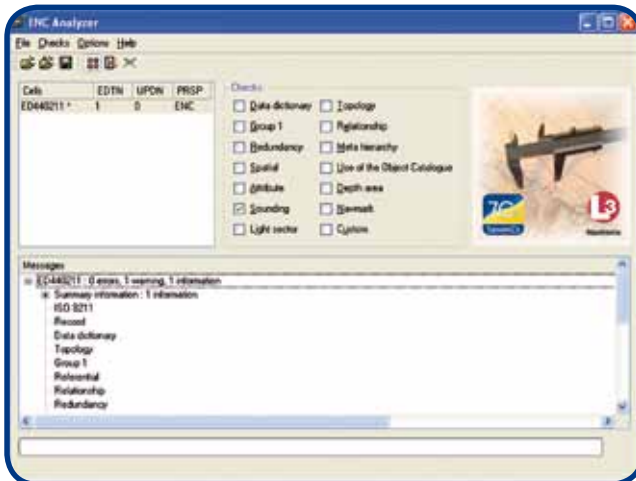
ENC Analyzer

File Checks Options Help

| Cells | EDTN | UPDN | PRSP |
|---|---|---|---|
| ED440211 * | 1 | 0 | ENC |

Checks
Data dictionary
Group 1
Redundancy
Spatial
Attribute
Sounding
Light sector
Topology
Relationship
Meta hierarchy
Use of the Object Catalogue
Depth area
Navmark
Custom

7C
L3

Messages
ED440211 : 0 errors, 1 warning, 1 information
Summary information : 1 information
ISO 8211
Record
Data dictionary
Topology
Group 1
Referential
Relationship
Redundancy